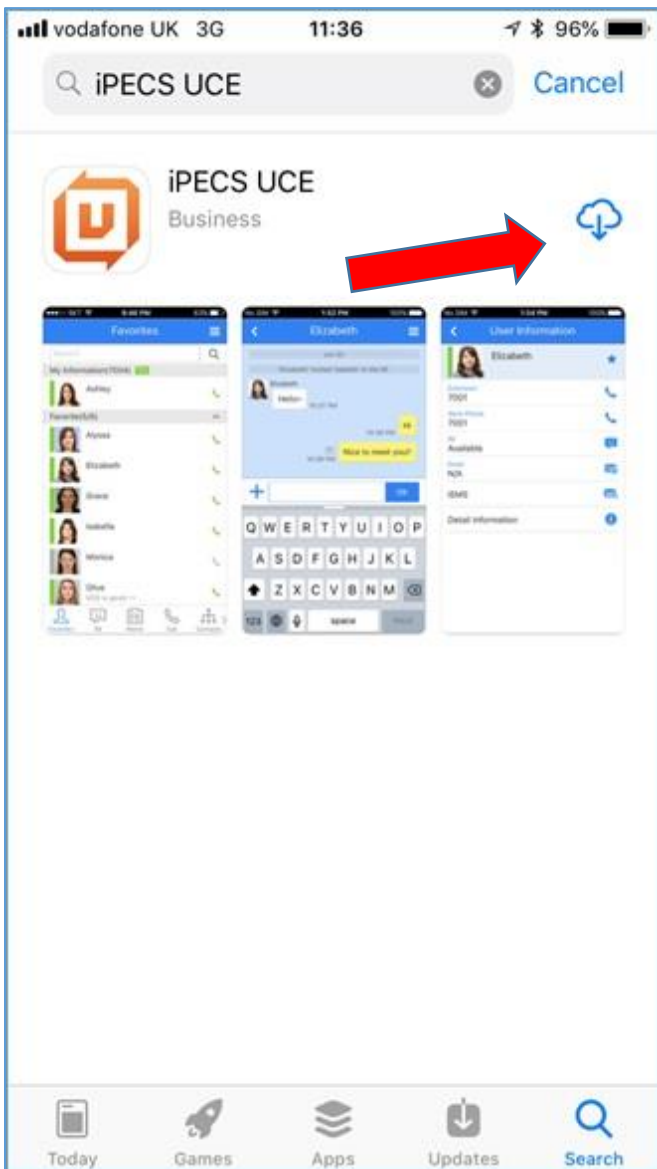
vodafone UK 3G 11:36 96%

iPECS UCE

Cancel

iPECS UCE

Business

Favorites

My Information

Ashley

Favorites

Alyssa

Elizabeth

Grace

Isabelle

Monica

Olive

Elizabeth

Hello~

Hi

Nice to meet you!

Q W E R T Y U I O P

A S D F G H J K L

Z X C V B N M

123

space

User Information

Elizabeth

7001

7001

Available

N/A

iSMS

Detail Information

Today

Games

Apps

Updates

Search